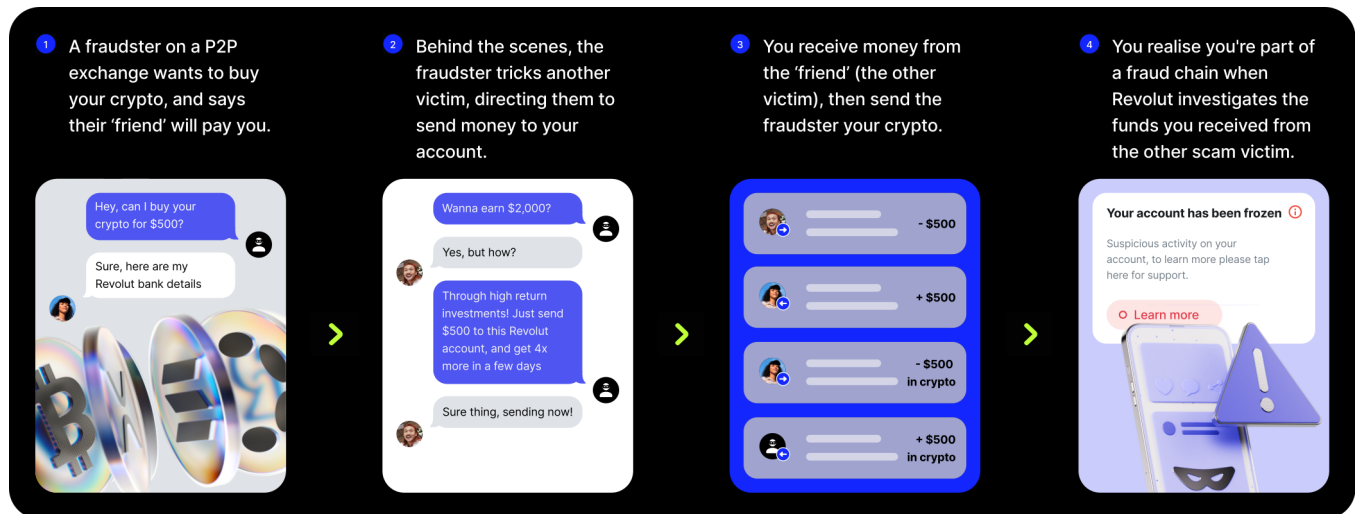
1 A fraudster on a P2P exchange wants to buy your crypto, and says their ‘friend’ will pay you.

Hey, can I buy your crypto for $500?

Sure, here are my Revolut bank details

2 Behind the scenes, the fraudster tricks another victim, directing them to send money to your account.

Wanna earn $2,000?

Yes, but how?

Through high return investments! Just send $500 to this Revolut account, and get 4x more in a few days

Sure thing, sending now!

3 You receive money from the ‘friend’ (the other victim), then send the fraudster your crypto.

- $500

+ $500

- $500 in crypto

+ $500 in crypto

4 You realise you're part of a fraud chain when Revolut investigates the funds you received from the other scam victim.

Your account has been frozen

Suspicious activity on your account, to learn more please tap here for support.

Learn more